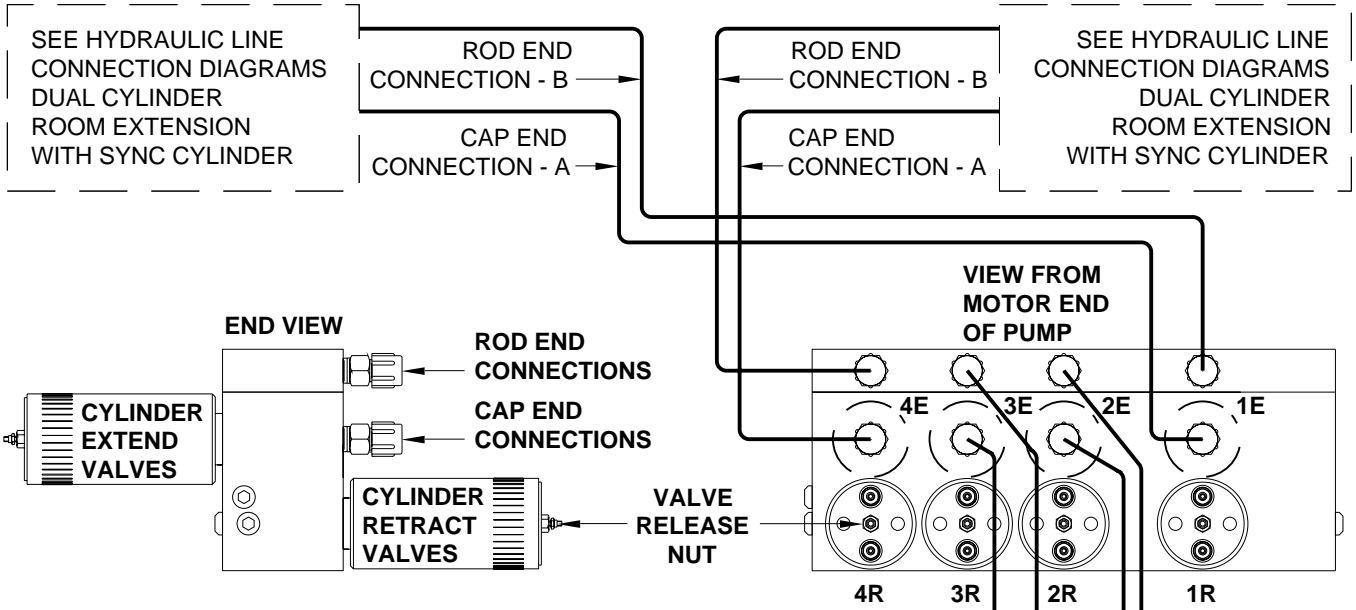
SEE HYDRAULIC LINE CONNECTION DIAGRAMS DUAL CYLINDER ROOM EXTENSION WITH SYNC CYLINDER

ROD END CONNECTION - B

CAP END CONNECTION - A

ROD END CONNECTION - B

CAP END CONNECTION - A

SEE HYDRAULIC LINE CONNECTION DIAGRAMS DUAL CYLINDER ROOM EXTENSION WITH SYNC CYLINDER

VIEW FROM MOTOR END OF PUMP

END VIEW

ROD END CONNECTIONS

CAP END CONNECTIONS

CYLINDER EXTEND VALVES

CYLINDER RETRACT VALVES

VALVE RELEASE NUT

4E

3E

2E

1E

4R

3R

2R

1R